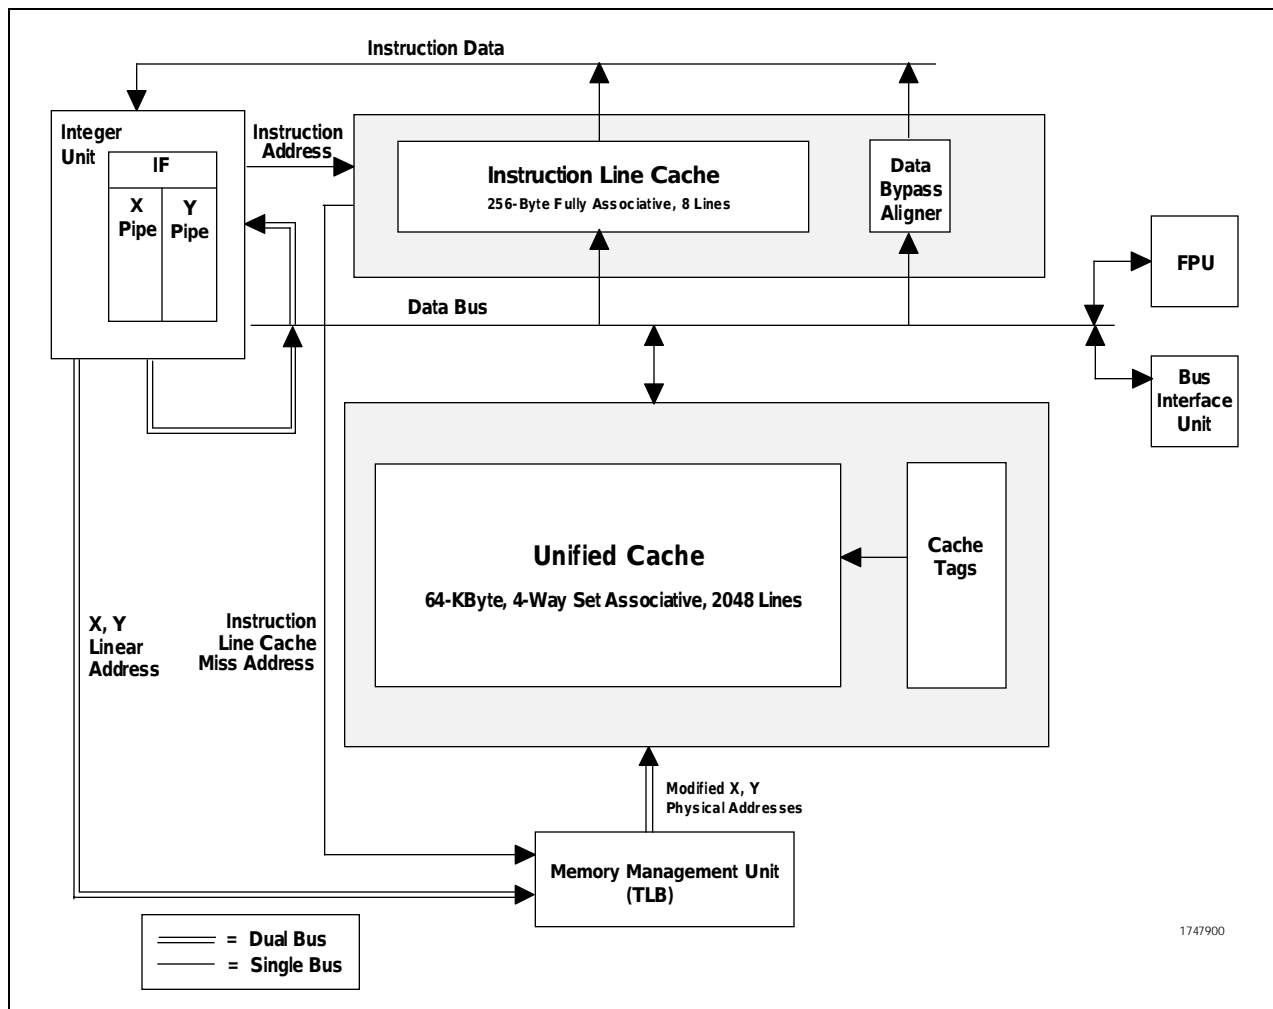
Instruction Data

Integer Unit

IF

X Pipe

Y Pipe

Instruction Address

Instruction Line Cache

256-Byte Fully Associative, 8 Lines

Data Bypass Aligner

FPU

Data Bus

Bus Interface Unit

Unified Cache

64-KByte, 4-Way Set Associative, 2048 Lines

Cache Tags

X, Y Linear Address

Instruction Line Cache Miss Address

Modified X, Y Physical Addresses

Memory Management Unit (TLB)

= Dual Bus
= Single Bus

1747900